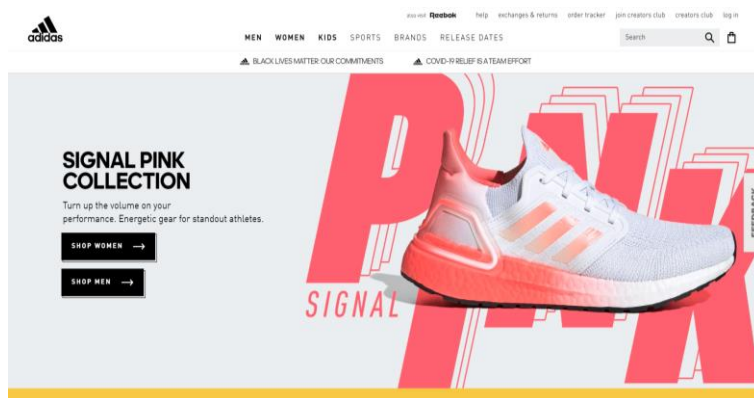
adidas

also visit Reebok help exchanges & returns order tracker join creators club creators club log in

MEN WOMEN KIDS SPORTS BRANDS RELEASE DATES

Search

BLACK LIVES MATTER: OUR COMMITMENTS COVID-19 RELIEF IS A TEAM EFFORT

SIGNAL PINK COLLECTION

Turn up the volume on your performance. Energetic gear for standout athletes.

SHOP WOMEN →

SHOP MEN →

SIGNAL

PINK

FEEDBACK